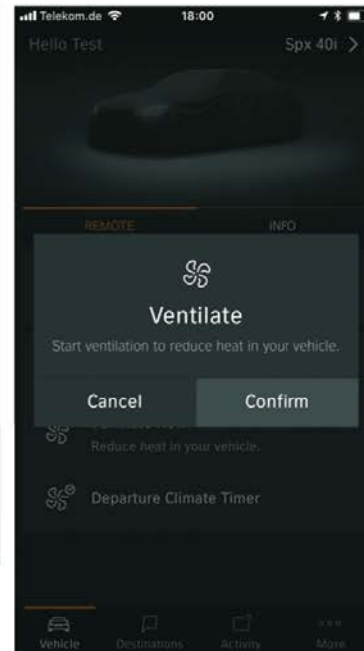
Telekom.de 18:00

Hello Test

Spx 40i >

REMOTE

INFO

Ventilate

Start ventilation to reduce heat in your vehicle.

Cancel

Confirm

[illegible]

Reduce heat in your vehicle.

Departure Climate Timer

Vehicle

Destinations

Activity

More